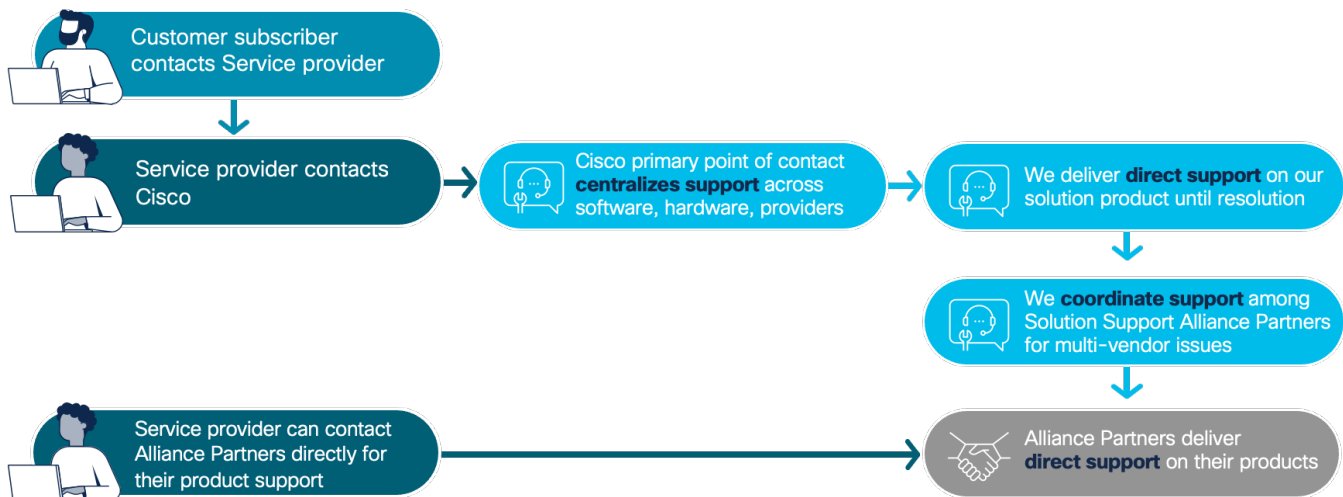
Customer subscriber contacts Service provider

Service provider contacts Cisco

Cisco primary point of contact centralizes support across software, hardware, providers

We deliver direct support on our solution product until resolution

We coordinate support among Solution Support Alliance Partners for multi-vendor issues

Service provider can contact Alliance Partners directly for their product support

Alliance Partners deliver direct support on their products